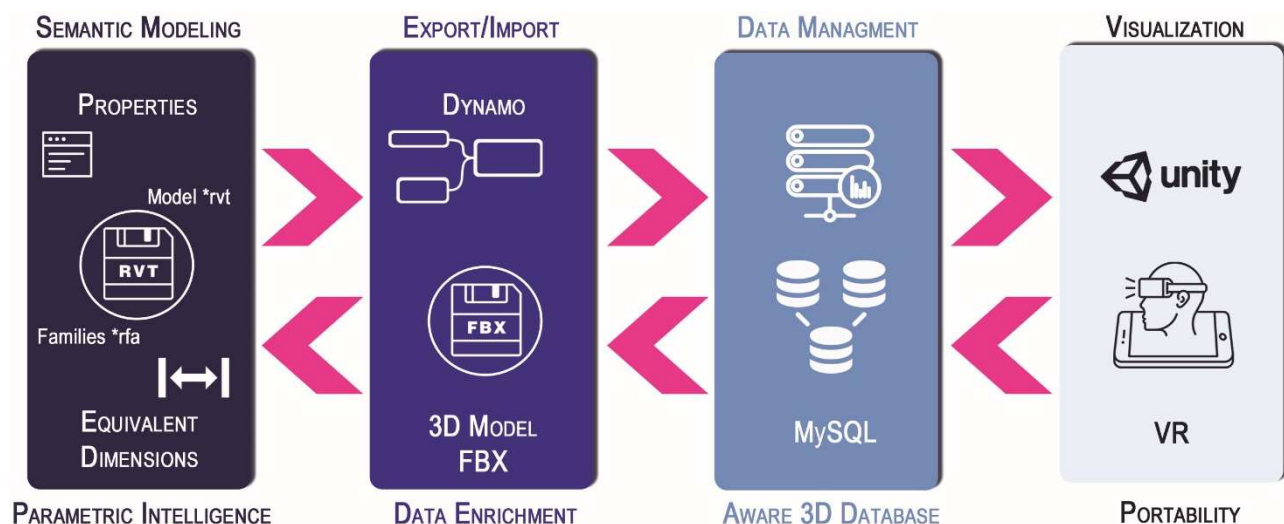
SEMANTIC MODELING

PROPERTIES

Model *rvt

RVT

Families *rfa

EQUIVALENT DIMENSIONS

PARAMETRIC INTELLIGENCE

EXPORT/IMPORT

DYNAMO

FBX

3D MODEL FBX

DATA ENRICHMENT

DATA MANAGMENT

MySQL

AWARE 3D DATABASE

VISUALIZATION

unity

VR

PORTABILITY